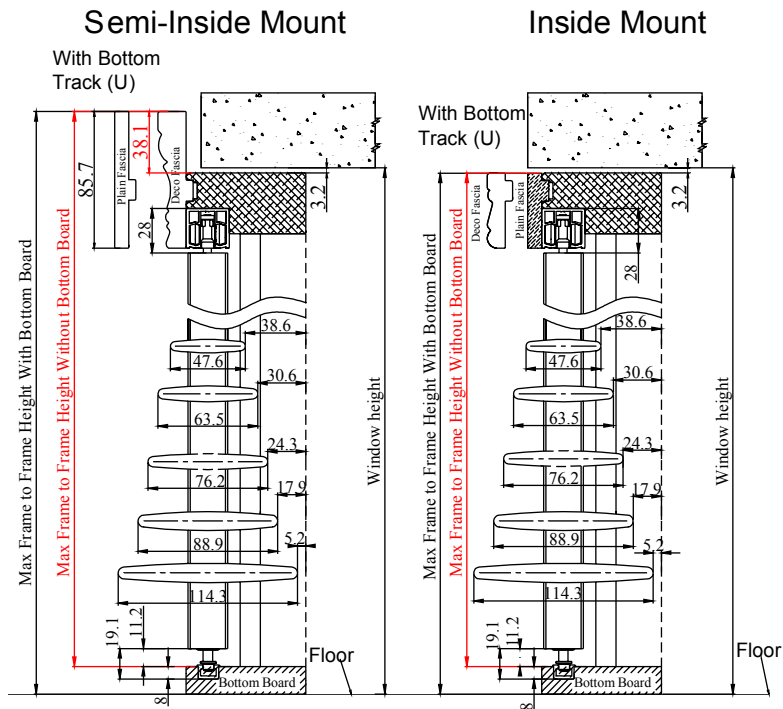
Semi-Inside Mount

With Bottom Track (U)

85.7
Plain Fascia
38.1
Deco Fascia
3.2
28
Max Frame to Frame Height With Bottom Board
Max Frame to Frame Height Without Bottom Board
38.6
47.6
30.6
63.5
24.3
76.2
17.9
88.9
5.2
114.3
19.1
11.2
8
Bottom Board
Window height
Floor

Inside Mount

With Bottom Track (U)

Deco Fascia
Plain Fascia
3.2
28
Max Frame to Frame Height With Bottom Board
Max Frame to Frame Height Without Bottom Board
38.6
47.6
30.6
63.5
24.3
76.2
17.9
88.9
5.2
114.3
19.1
11.2
8
Bottom Board
Window height
Floor